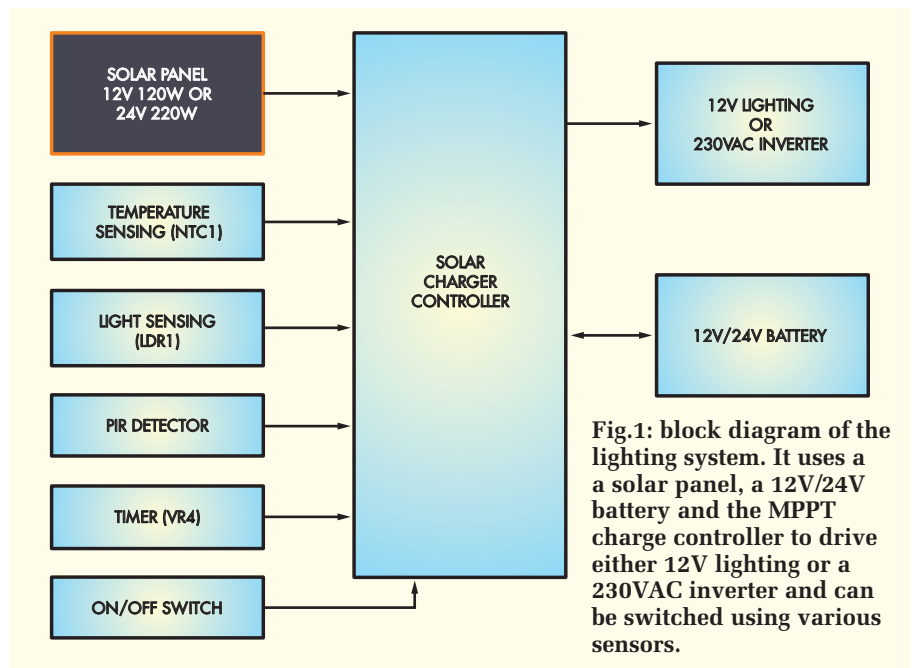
SOLAR PANEL
12V 120W OR
24V 220W

TEMPERATURE
SENSING (NTC1)

LIGHT SENSING
(LDR1)

PIR DETECTOR

TIMER (VR4)

ON/OFF SWITCH

SOLAR
CHARGER
CONTROLLER

12V LIGHTING
OR
230VAC INVERTER

12V/24V BATTERY

Fig.1: block diagram of the lighting system. It uses a a solar panel, a 12V/24V battery and the MPPT charge controller to drive either 12V lighting or a 230VAC inverter and can be switched using various sensors.